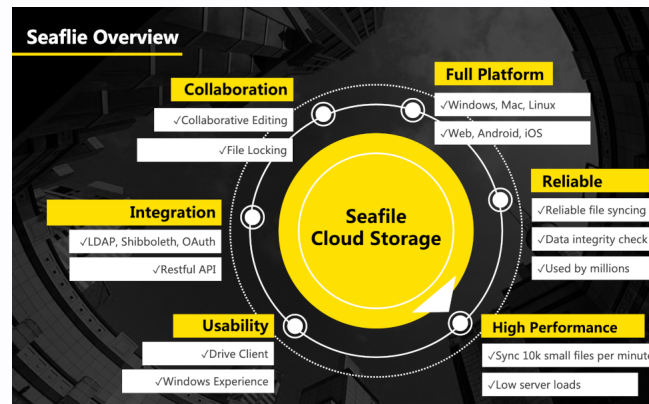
Seaflie Overview

Collaboration
✓Collaborative Editing
✓File Locking

Full Platform
✓Windows, Mac, Linux
✓Web, Android, iOS

Reliable
✓Reliable file syncing
✓Data integrity check
✓Used by millions

Integration
✓LDAP, Shibboleth, OAuth
✓Restful API

Seafile
Cloud Storage

Usability
✓Drive Client
✓Windows Experience

High Performance
✓Sync 10k small files per minute
✓Low server loads